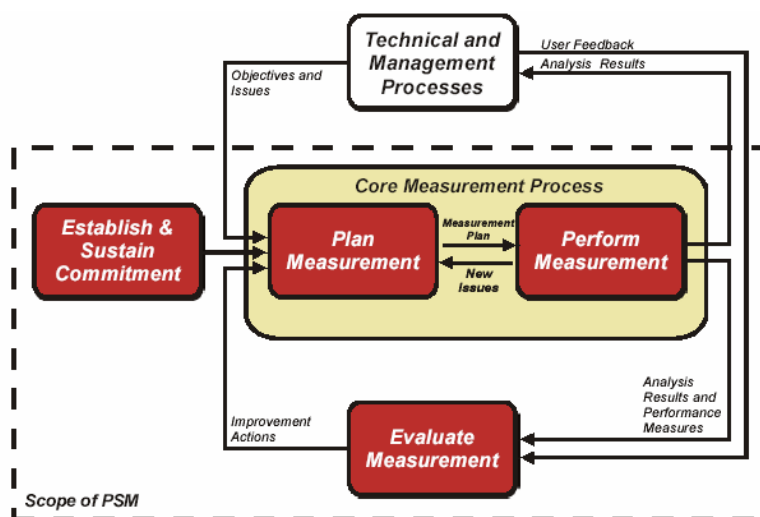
Technical and Management Processes

User Feedback

Analysis Results

Objectives and Issues

Core Measurement Process

Establish & Sustain Commitment

Plan Measurement

Measurement Plan

New Issues

Perform Measurement

Analysis Results and Performance Measures

Improvement Actions

Evaluate Measurement

Scope of PSM